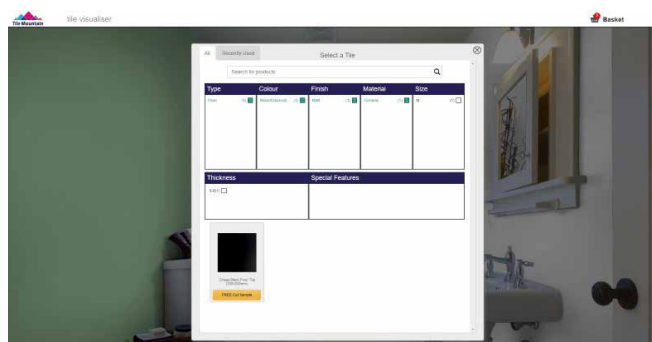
Tile Mountain tile visualiser

Basket

All Recently Used Select a Tile

Search for products

| Type | Colour | Finish | Material | Size |
|---|---|---|---|---|
| Floor (1) | Black/Charcoal (1) | Matt (1) | Ceramic (1) | M (1) |

| Thickness | Special Features |
|---|---|
| 8.0 (1) | |

Cheap Black Floor Tile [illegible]

FREE Cut Sample